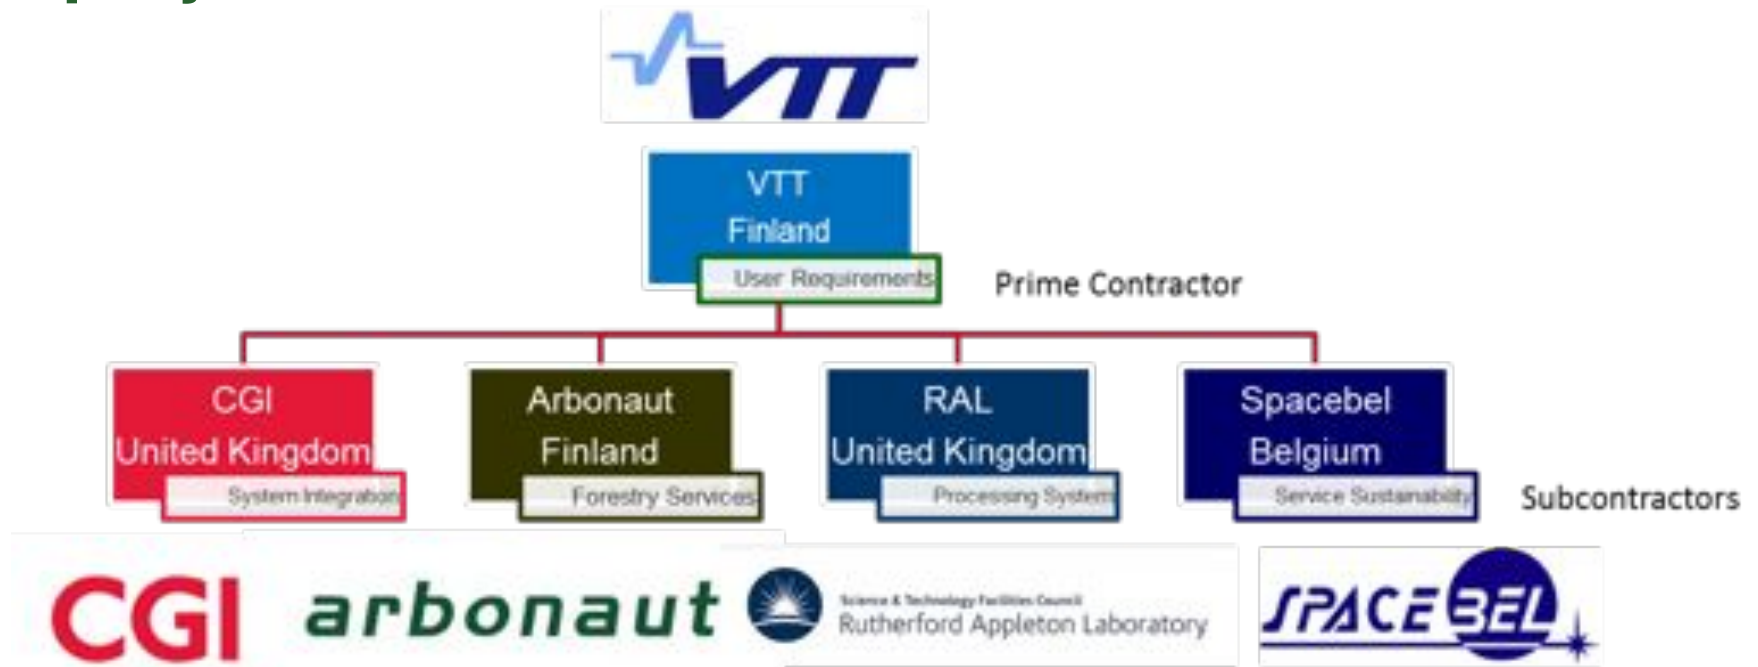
VTT

VTT
Finland
User Requirements

Prime Contractor

CGI
United Kingdom
System Integration

Arbonaut
Finland
Forestry Services

RAL
United Kingdom
Processing System

Spacebel
Belgium
Service Sustainability

Subcontractors

CGI

arbonaut

Science & Technology Facilities Council
Rutherford Appleton Laboratory

SPACEBEL